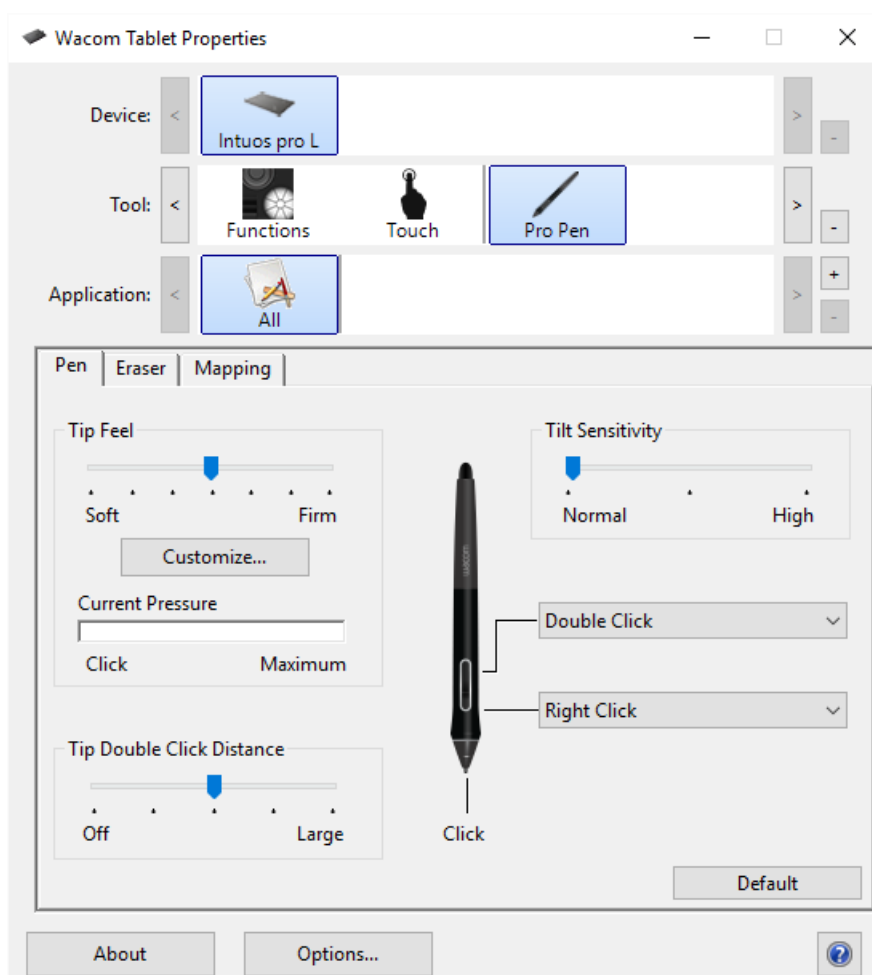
Wacom Tablet Properties

Device: < Intuos pro L > -

Tool: < Functions Touch Pro Pen > -

Application: < All > + -

Pen | Eraser | Mapping

Tip Feel

Soft Firm

Customize...

Current Pressure

Click Maximum

Tip Double Click Distance

Off Large

Tilt Sensitivity

Normal High

Double Click

Right Click

Click

Default

About

Options...

?